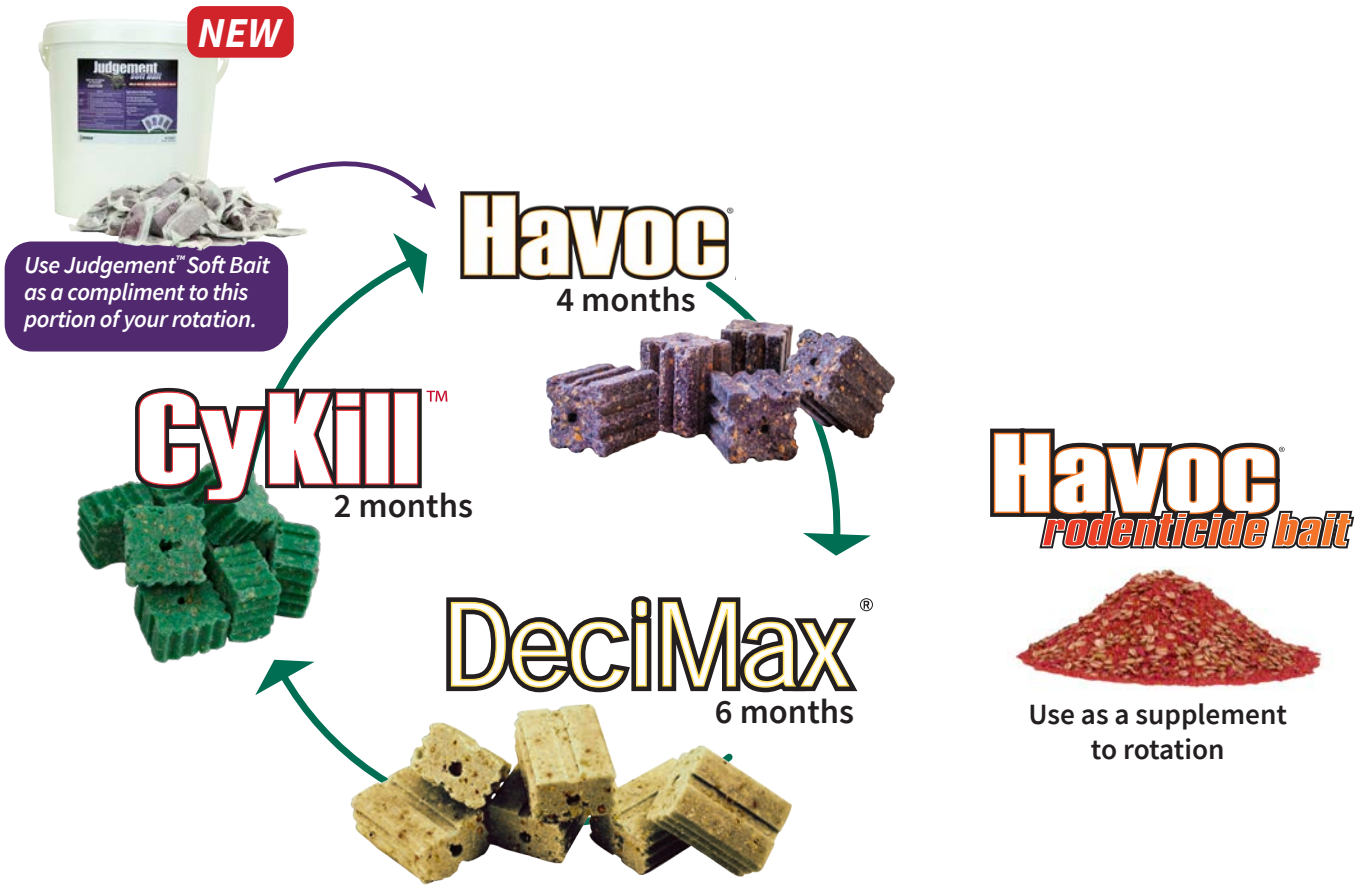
NEW

Judgement Soft Bait

Use Judgement™ Soft Bait as a compliment to this portion of your rotation.

Havoc®
4 months

CyKill™
2 months

DeciMax®
6 months

Havoc®
rodenticide bait

Use as a supplement to rotation